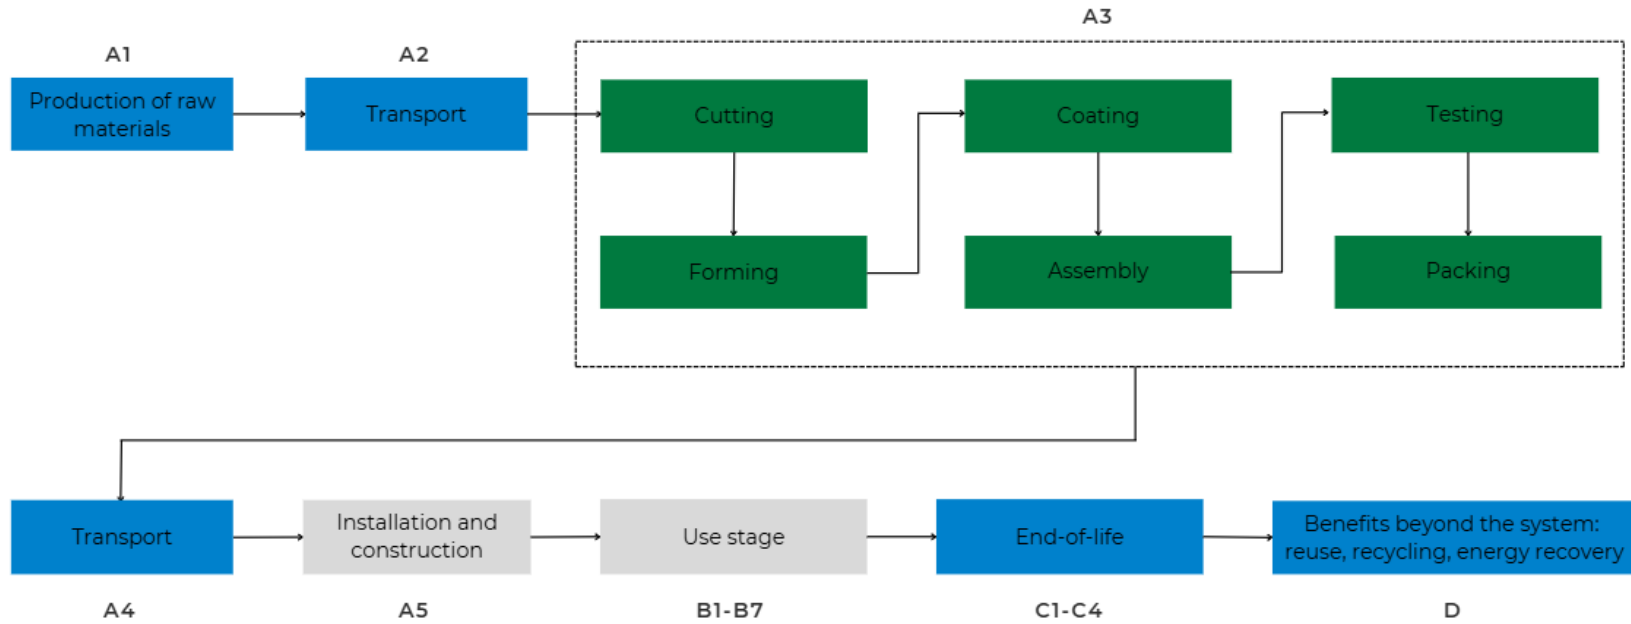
A3

A1

A2

Production of raw materials

Transport

Cutting

Forming

Coating

Assembly

Testing

Packing

Transport

Installation and construction

Use stage

End-of-life

Benefits beyond the system: reuse, recycling, energy recovery

A4

A5

B1-B7

C1-C4

D